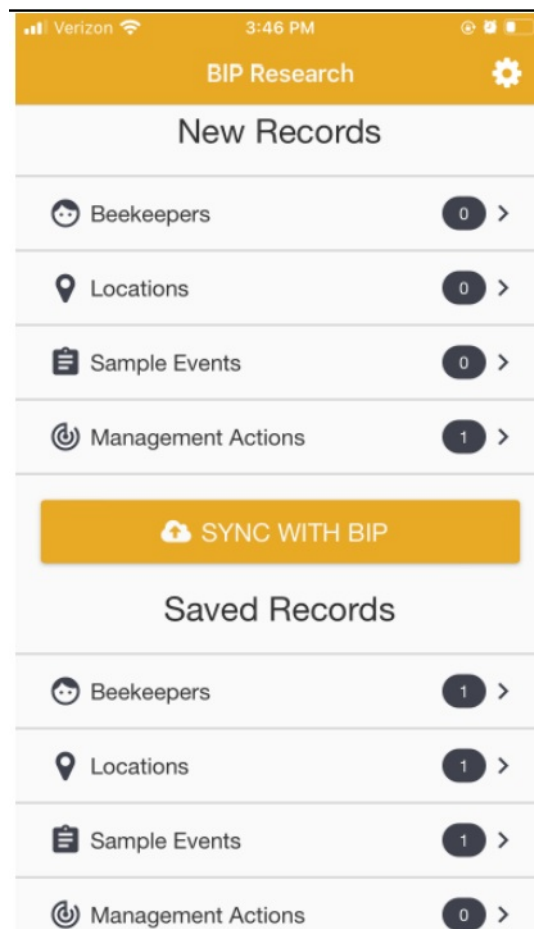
Verizon 3:46 PM

BIP Research

New Records

Beekeepers 0 >

Locations 0 >

Sample Events 0 >

Management Actions 1 >

SYNC WITH BIP

Saved Records

Beekeepers 1 >

Locations 1 >

Sample Events 1 >

Management Actions 0 >